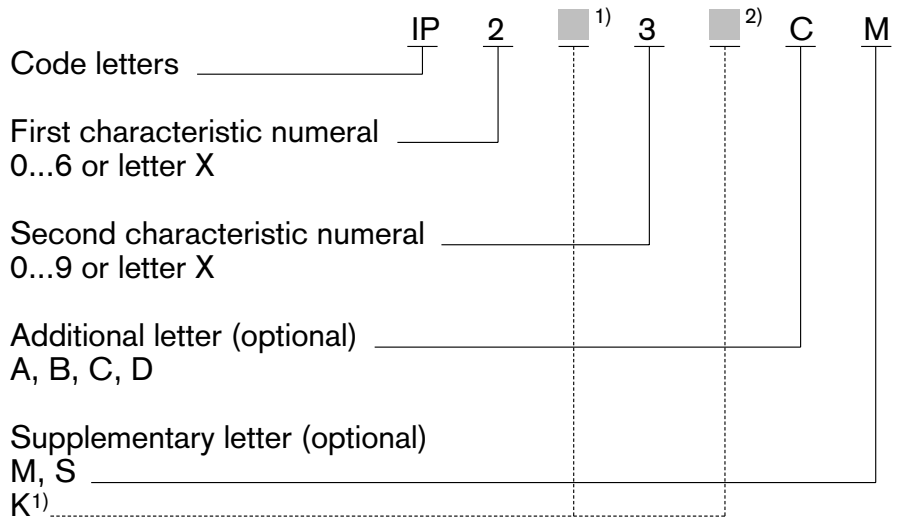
IP 2 $^{1)}$ 3 $^{2)}$ C M

Code letters

First characteristic numeral
0...6 or letter X

Second characteristic numeral
0...9 or letter X

Additional letter (optional)
A, B, C, D

Supplementary letter (optional)
M, S
K$^{1)}$